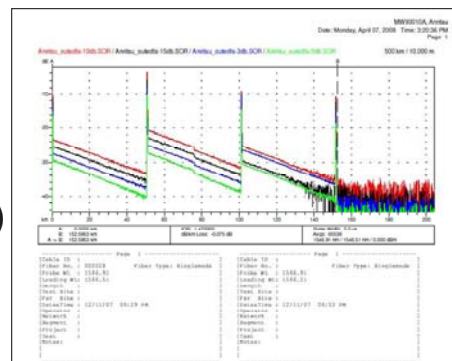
MW9010A, Anritsu
Date: Monday, April 07, 2008 Time: 3:20:36 PM
Page: 1

Anritsu_sutedb-10db.SOR / Anritsu_sutedb-15db.SOR / Anritsu_sutedb-3db.SOR / Anritsu_sutedb-5db.SOR
500 km / 10.000 m

dB

km 0 20 40 60 80 100 120 140 160 180 200

A: 152.5953 km
B: 152.5953 km
A - B: 152.5953 km

dB/km Loss: -0.075 dB

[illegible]

Page 1
Cable ID :
Fiber No. : 000028
Probe WL : 1550.9
Loading WL : 1550.1
Length :
Test Site :
Far Site :
DateTime : 12/11/07 09:29 PM
Operator :
Network :
Segment :
Project :
Task :
Notes :
Fiber Type: Singlemode

Page 1
Cable ID :
Fiber No. :
Probe WL : 1550.9
Loading WL : 1550.1
Length :
Test Site :
Far Site :
DateTime : 12/11/07 09:33 PM
Operator :
Network :
Segment :
Project :
Task :
Notes :
Fiber Type: Singlemode